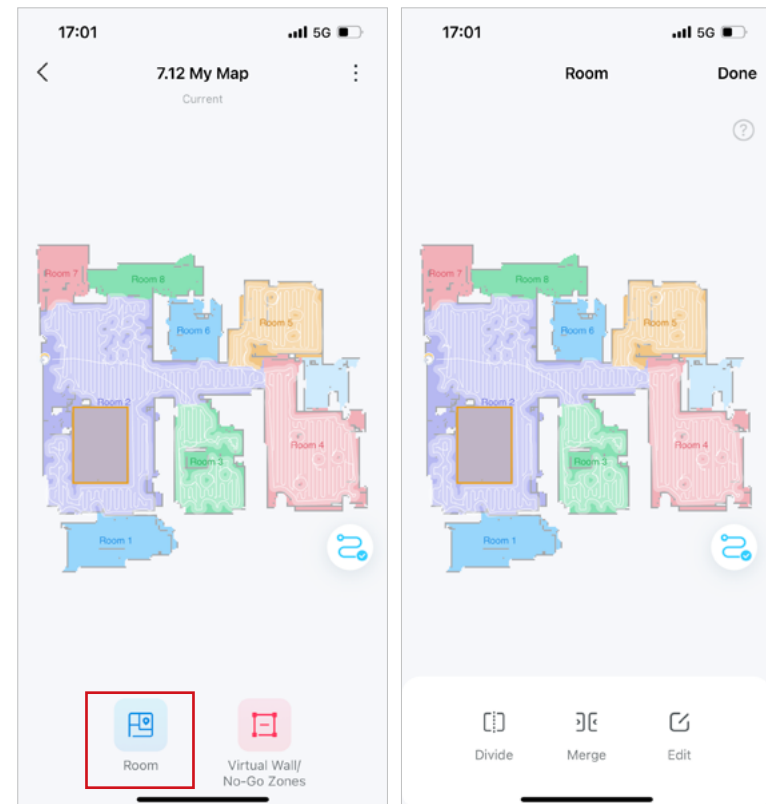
17:01

5G

7.12 My Map

Current

Room 7

Room 8

Room 6

Room 5

Room 2

Room 4

Room 3

Room 1

Room

Virtual Wall/ No-Go Zones

17:01

5G

Room

Done

?

Room 7

Room 8

Room 6

Room 5

Room 2

Room 4

Room 3

Room 1

Divide

Merge

Edit